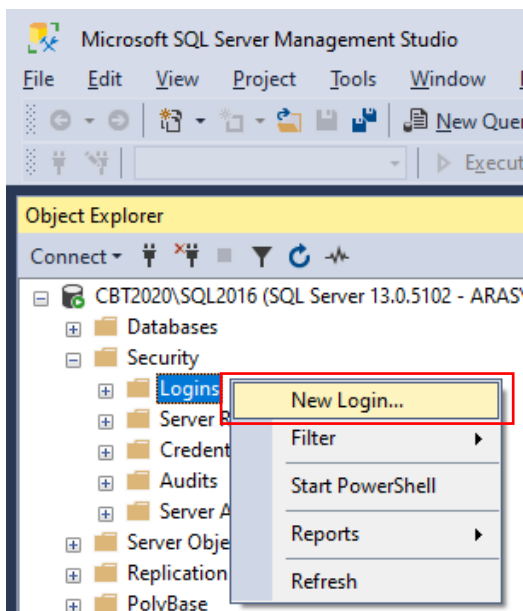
Microsoft SQL Server Management Studio

File Edit View Project Tools Window

New Quer

Execut

Object Explorer

Connect

CBT2020\SQL2016 (SQL Server 13.0.5102 - ARAS

Databases

Security

Logins

Server R

Credent

Audits

Server A

Server Obje

Replication

PolyBase

New Login...

Filter

Start PowerShell

Reports

Refresh